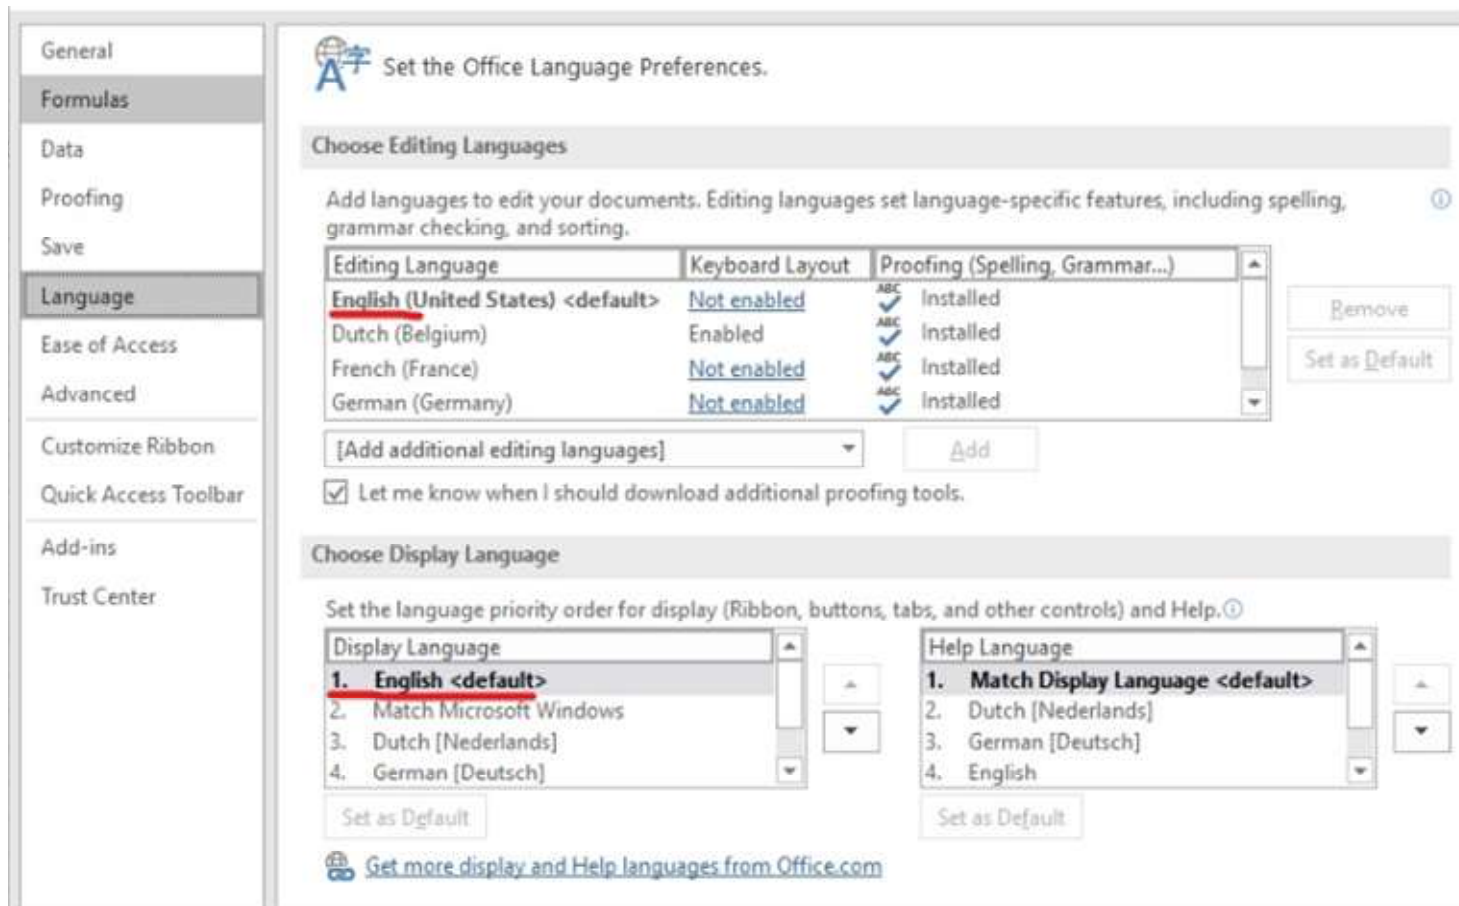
General
Formulas
Data
Proofing
Save
Language
Ease of Access
Advanced
Customize Ribbon
Quick Access Toolbar
Add-ins
Trust Center

Set the Office Language Preferences.

Choose Editing Languages

Add languages to edit your documents. Editing languages set language-specific features, including spelling, grammar checking, and sorting.

| Editing Language | Keyboard Layout | Proofing (Spelling, Grammar...) |
|---|---|---|
| English (United States) <default> | Not enabled | Installed |
| Dutch (Belgium) | Enabled | Installed |
| French (France) | Not enabled | Installed |
| German (Germany) | Not enabled | Installed |

Remove
Set as Default

[Add additional editing languages]
Add

Let me know when I should download additional proofing tools.

Choose Display Language

Set the language priority order for display (Ribbon, buttons, tabs, and other controls) and Help.

| Display Language |
|---|
| 1. English <default> |
| 2. Match Microsoft Windows |
| 3. Dutch [Nederlands] |
| 4. German [Deutsch] |

| Help Language |
|---|
| 1. Match Display Language <default> |
| 2. Dutch [Nederlands] |
| 3. German [Deutsch] |
| 4. English |

Set as Default
Set as Default

Get more display and Help languages from Office.com